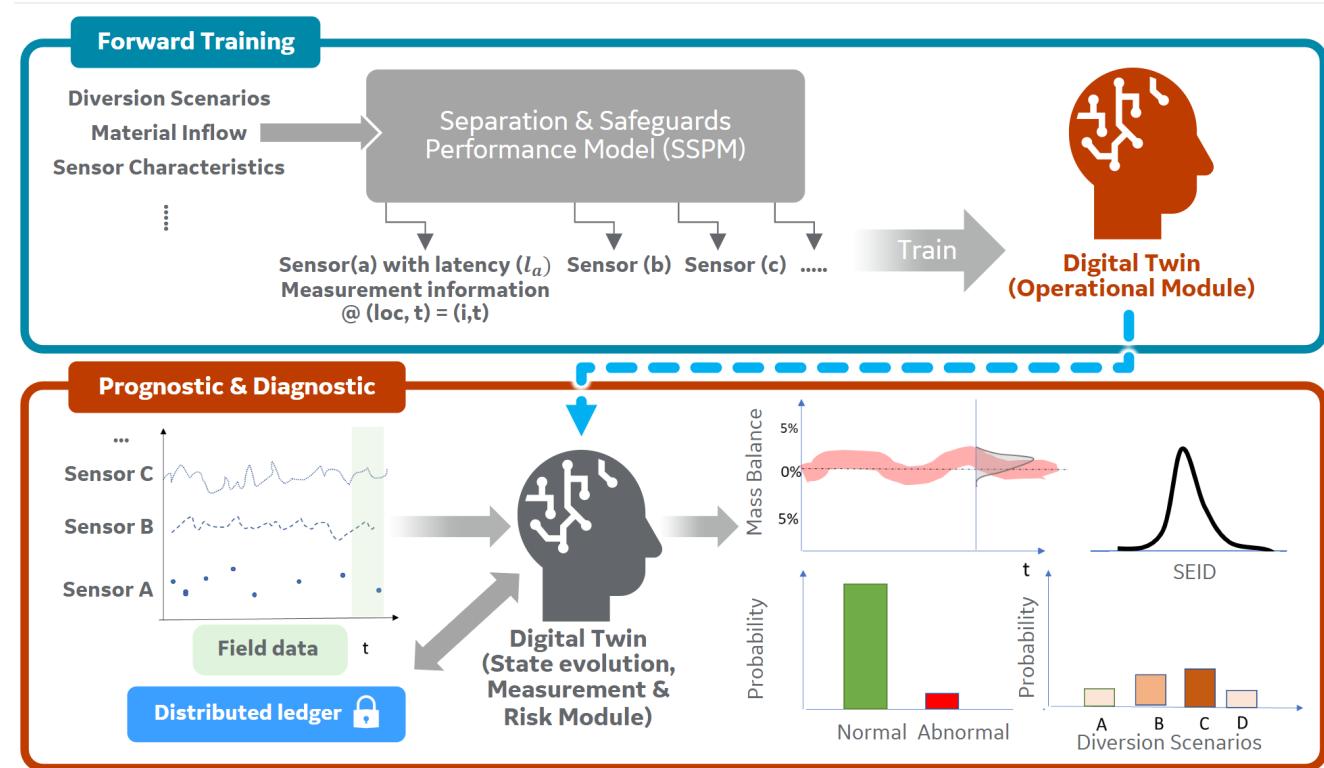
Forward Training

Diversion Scenarios
Material Inflow
Sensor Characteristics
⋮

Separation & Safeguards Performance Model (SSPM)

Sensor(a) with latency ($l_a$)
Measurement information
@ (loc, t) = (i,t)

Sensor (b) Sensor (c) .....

Train

Digital Twin
(Operational Module)

Prognostic & Diagnostic

...
Sensor C
Sensor B
Sensor A

Field data
t

Distributed ledger

Digital Twin
(State evolution, Measurement & Risk Module)

Mass Balance
5%
0%
5%
t

SEID

Probability
Normal Abnormal

Probability
A B C D
Diversion Scenarios